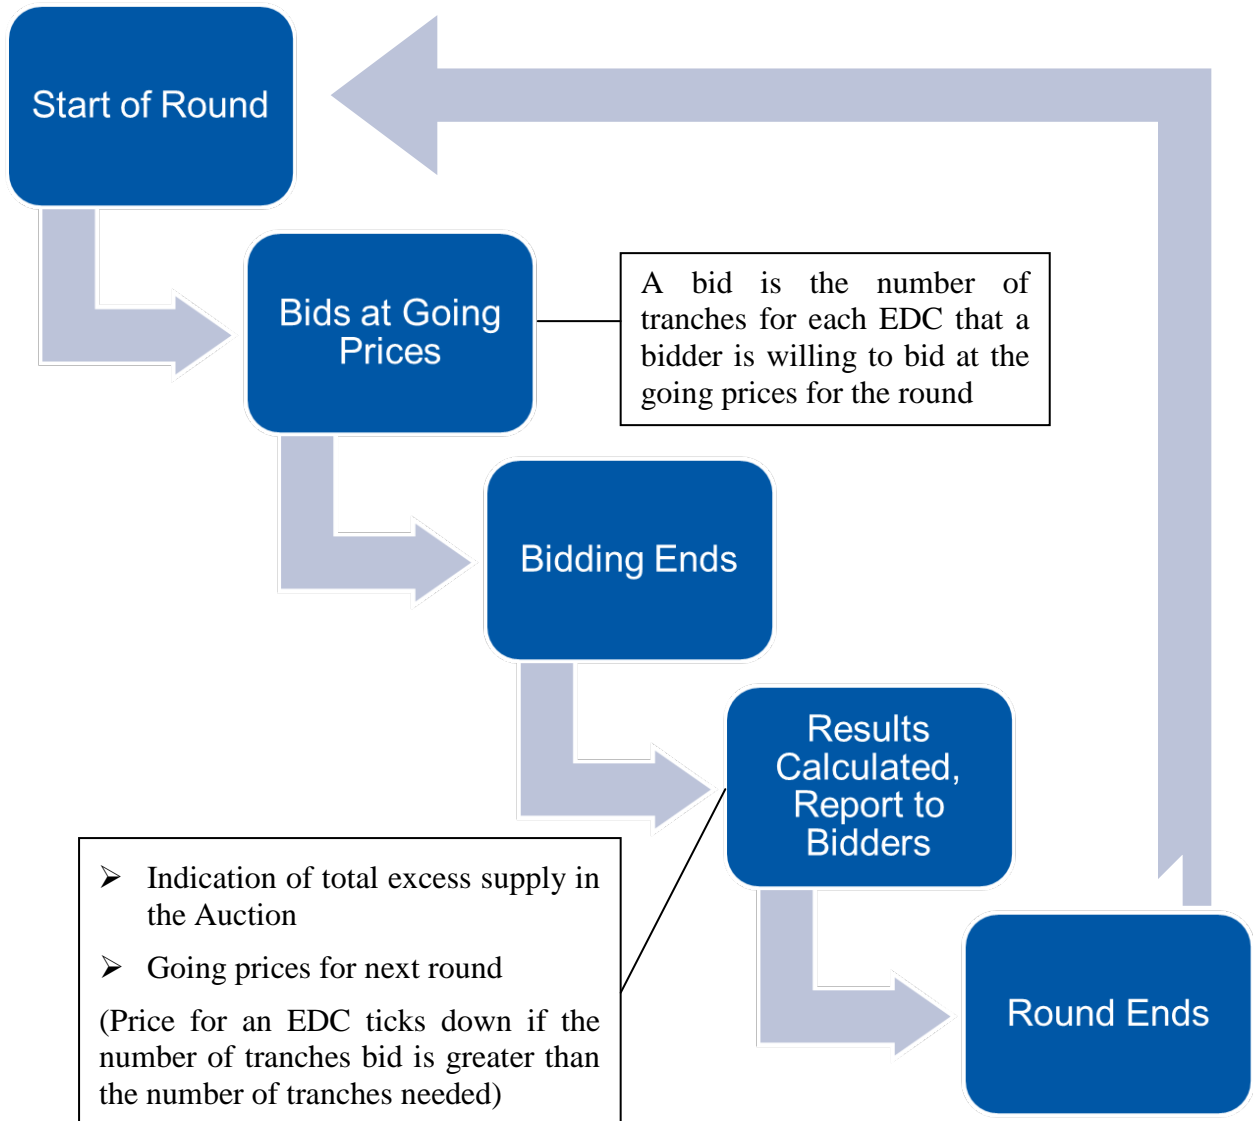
Start of Round

Bids at Going Prices

A bid is the number of tranches for each EDC that a bidder is willing to bid at the going prices for the round

Bidding Ends

Results Calculated, Report to Bidders

➢ Indication of total excess supply in the Auction

➢ Going prices for next round

(Price for an EDC ticks down if the number of tranches bid is greater than the number of tranches needed)

Round Ends